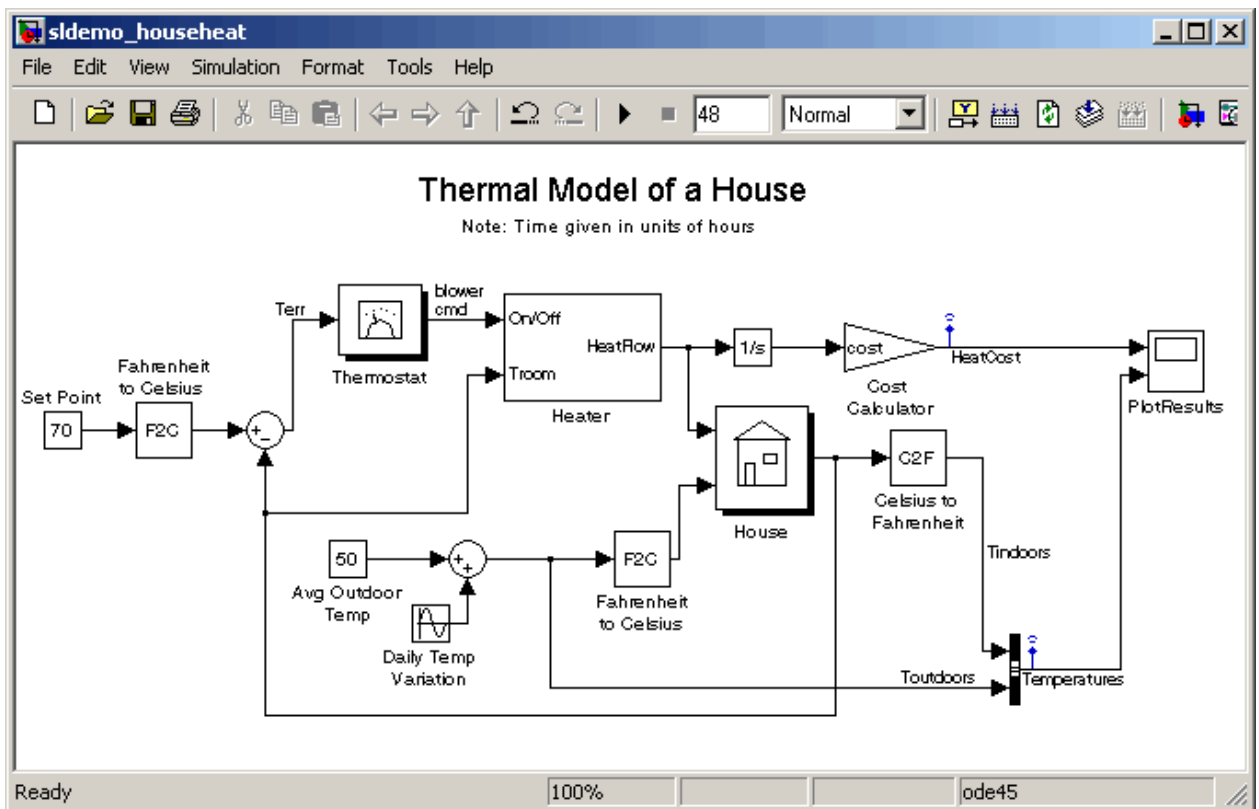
sldemo_househeat

File Edit View Simulation Format Tools Help

48 Normal

Thermal Model of a House

Note: Time given in units of hours

Set Point

70

Fahrenheit to Celsius

F2C

+
-

Terr

Thermostat

blower cmd

On/Off

Troom

HeatFlow

Heater

1/s

cost

Cost Calculator

HeatCost

PlotResults

House

C2F

Celsius to Fahrenheit

Tindoors

50

Avg Outdoor Temp

+
+

Daily Temp Variation

F2C

Fahrenheit to Celsius

Toutdoors

Temperatures

Ready 100% ode45